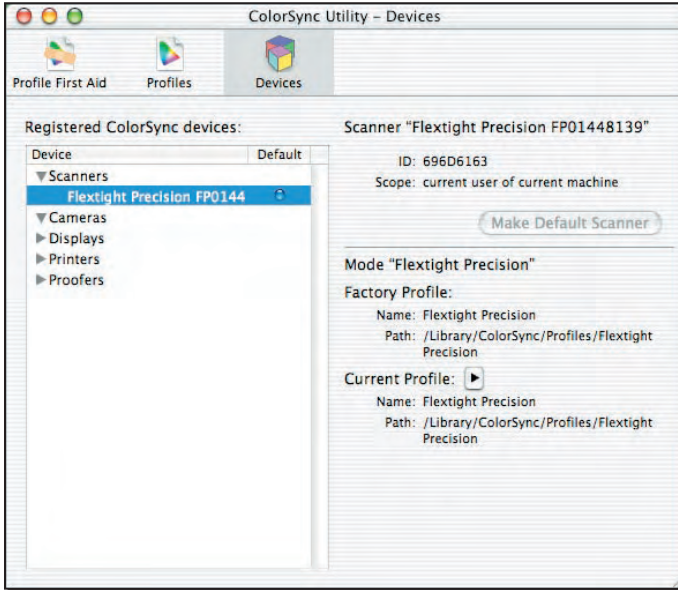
ColorSync Utility – Devices

Profile First Aid
Profiles
Devices

Registered ColorSync devices:

| Device | Default |
|---|---|
| ▼Scanners | |
| Flextight Precision FP0144 | |
| ▼Cameras | |
| ▶Displays | |
| ▶Printers | |
| ▶Proofers | |

Scanner "Flextight Precision FP01448139"

ID: 696D6163
Scope: current user of current machine

Make Default Scanner

Mode "Flextight Precision"

Factory Profile:
Name: Flextight Precision
Path: /Library/ColorSync/Profiles/Flextight Precision

Current Profile: ▶
Name: Flextight Precision
Path: /Library/ColorSync/Profiles/Flextight Precision